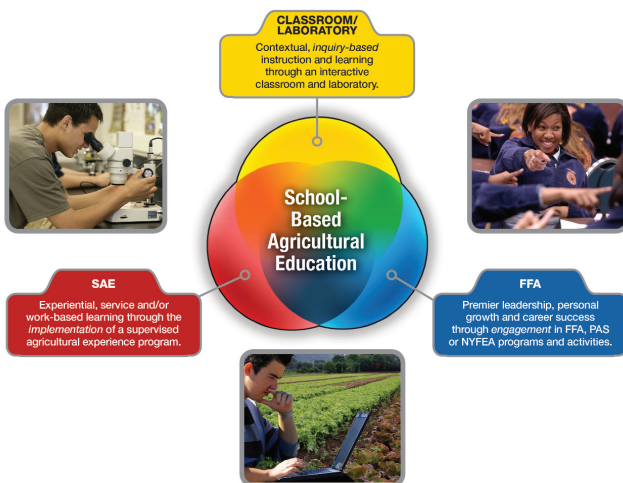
CLASSROOM/
LABORATORY

Contextual, *inquiry-based* instruction and learning through an interactive classroom and laboratory.

School-Based Agricultural Education

SAE

Experiential, service and/or work-based learning through the *implementation* of a supervised agricultural experience program.

FFA

Premier leadership, personal growth and career success through *engagement* in FFA, PAS or NYFEA programs and activities.